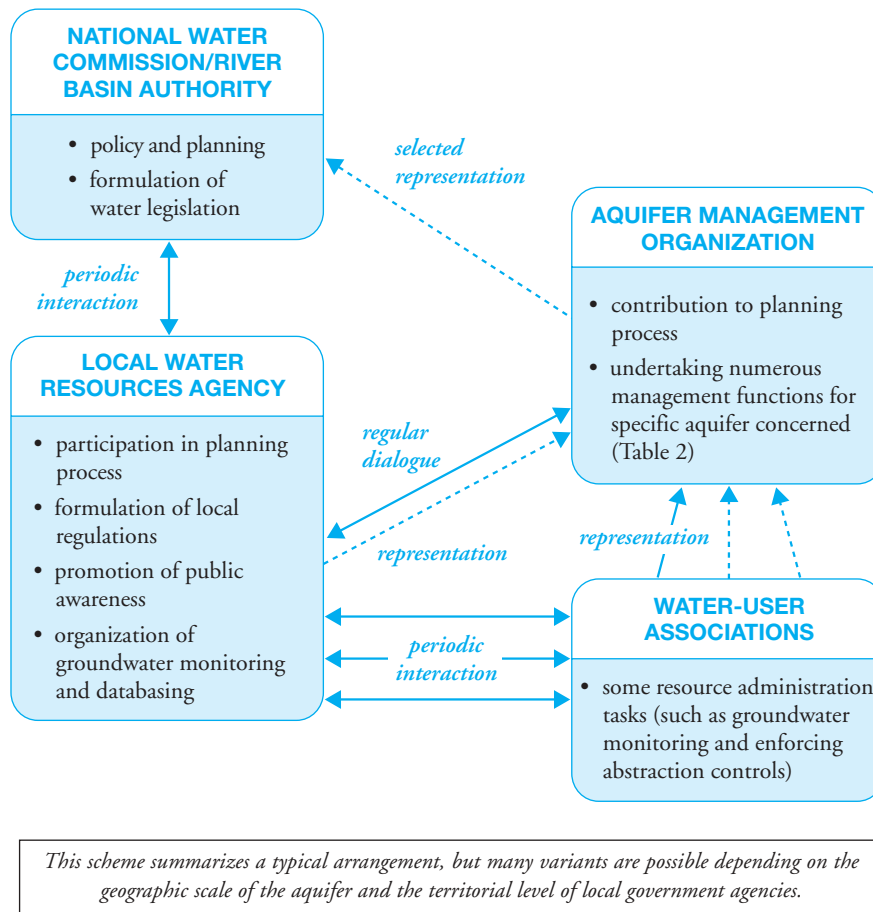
NATIONAL WATER COMMISSION/RIVER BASIN AUTHORITY

• policy and planning
• formulation of water legislation

selected representation

periodic interaction

AQUIFER MANAGEMENT ORGANIZATION

• contribution to planning process
• undertaking numerous management functions for specific aquifer concerned (Table 2)

LOCAL WATER RESOURCES AGENCY

• participation in planning process
• formulation of local regulations
• promotion of public awareness
• organization of groundwater monitoring and databasing

regular dialogue

representation

representation

WATER-USER ASSOCIATIONS

• some resource administration tasks (such as groundwater monitoring and enforcing abstraction controls)

periodic interaction

This scheme summarizes a typical arrangement, but many variants are possible depending on the geographic scale of the aquifer and the territorial level of local government agencies.